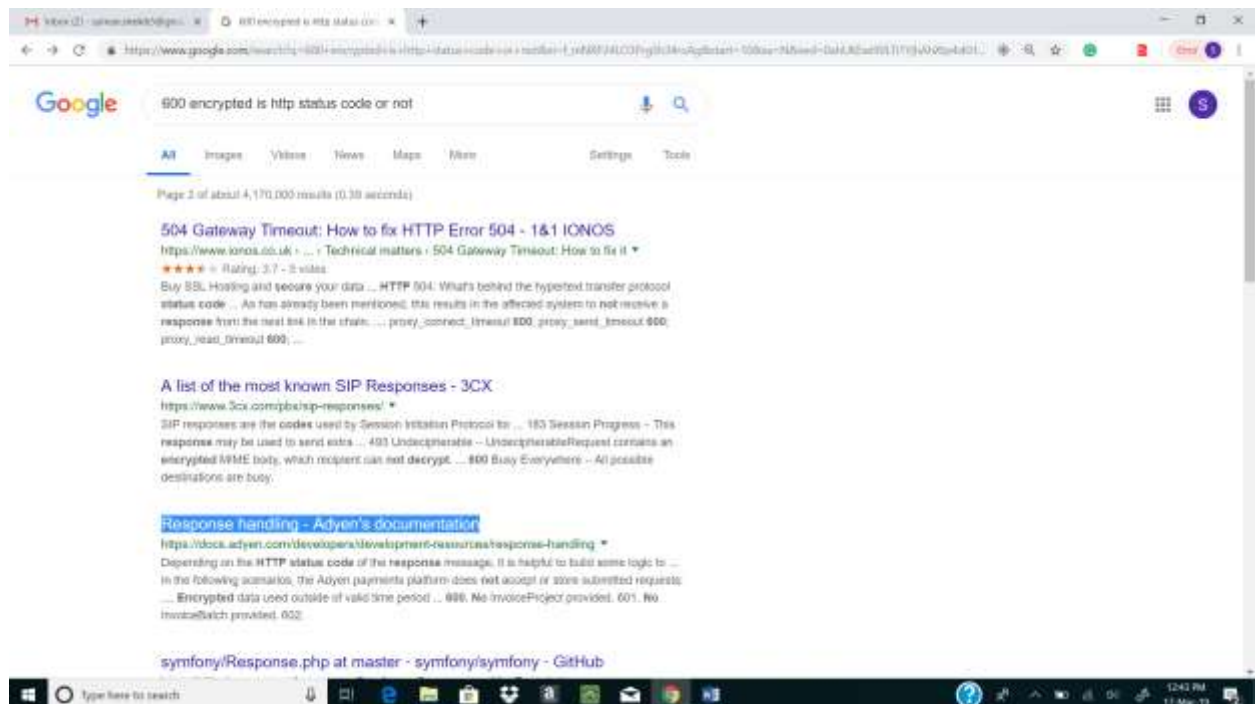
M Inbox (2) - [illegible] × | 600 encrypted is http status co × | +

https://www.google.com/search?q=600+encrypted+is+http+status+code+or+not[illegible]

Google

600 encrypted is http status code or not

All Images Videos News Maps More Settings Tools

Page 2 of about 4,170,000 results (0.39 seconds)

504 Gateway Timeout: How to fix HTTP Error 504 - 1&1 IONOS
https://www.ionos.co.uk › ... › Technical matters › 504 Gateway Timeout: How to fix it ▾
★★★★ Rating: 3.7 - 3 votes
Buy SSL Hosting and secure your data ... HTTP 504. What's behind the hypertext transfer protocol status code ... As has already been mentioned, this results in the affected system to not receive a response from the next link in the chain. ... proxy_connect_timeout 600; proxy_send_timeout 600; proxy_read_timeout 600; ...

A list of the most known SIP Responses - 3CX
https://www.3cx.com/pbx/sip-responses/ ▾
SIP responses are the codes used by Session Initiation Protocol for ... 183 Session Progress – This response may be used to send extra ... 493 Undecipherable – UndecipherableRequest contains an encrypted MIME body, which recipient can not decrypt. ... 600 Busy Everywhere – All possible destinations are busy.

Response handling - Adyen's documentation
https://docs.adyen.com/developers/development-resources/response-handling ▾
Depending on the HTTP status code of the response message, it is helpful to build some logic to ... In the following scenarios, the Adyen payments platform does not accept or store submitted requests: ... Encrypted data used outside of valid time period ... 600. No InvoiceProject provided. 601. No InvoiceBatch provided. 602.

symfony/Response.php at master - symfony/symfony - GitHub

Type here to search

12:43 PM
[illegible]